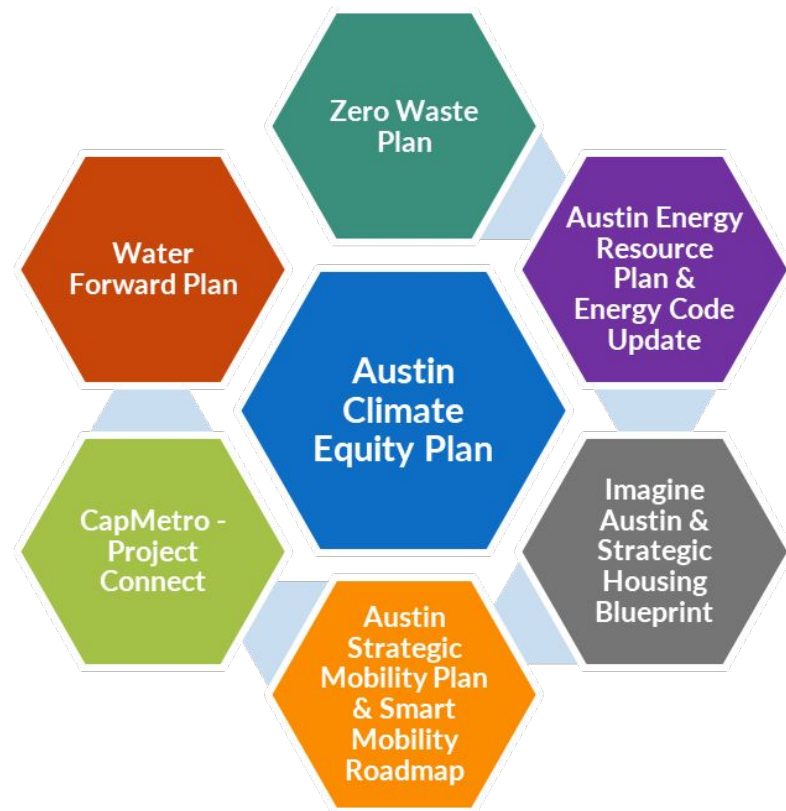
Zero Waste Plan

Water Forward Plan

Austin Energy Resource Plan & Energy Code Update

Austin Climate Equity Plan

CapMetro - Project Connect

Imagine Austin & Strategic Housing Blueprint

Austin Strategic Mobility Plan & Smart Mobility Roadmap